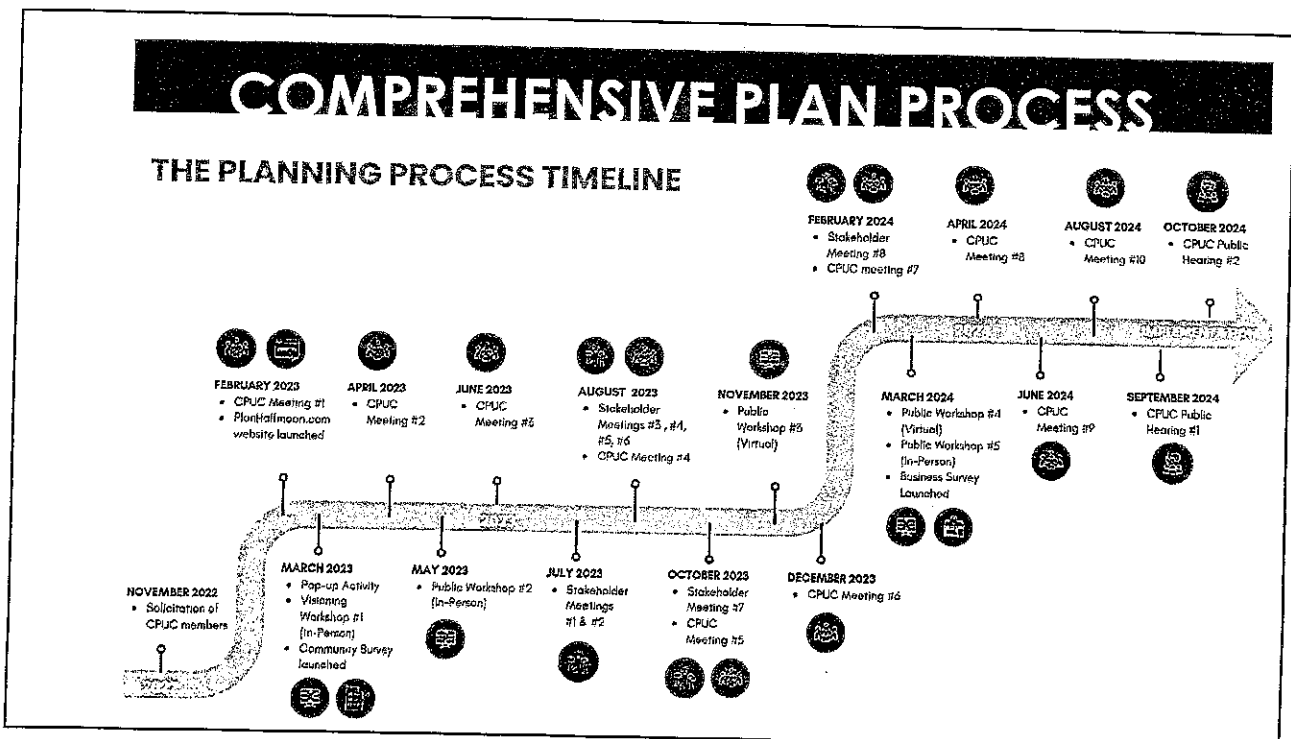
COMPREHENSIVE PLAN PROCESS

THE PLANNING PROCESS TIMELINE

NOVEMBER 2022
• Solicitation of CPUC members

FEBRUARY 2023
• CPUC Meeting #1
• PlanHalfmoon.com website launched

MARCH 2023
• Pop-up Activity
• Visioning Workshop #1 (In-Person)
• Community Survey launched

APRIL 2023
• CPUC Meeting #2

MAY 2023
• Public Workshop #2 (In-Person)

JUNE 2023
• CPUC Meeting #3

JULY 2023
• Stakeholder Meetings #1 & #2

AUGUST 2023
• Stakeholder Meetings #3, #4, #5, #6
• CPUC Meeting #4

OCTOBER 2023
• Stakeholder Meeting #7
• CPUC Meeting #5

NOVEMBER 2023
• Public Workshop #3 (Virtual)

DECEMBER 2023
• CPUC Meeting #6

2023

FEBRUARY 2024
• Stakeholder Meeting #8
• CPUC meeting #7

MARCH 2024
• Public Workshop #4 (Virtual)
• Public Workshop #5 (In-Person)
• Business Survey Launched

APRIL 2024
• CPUC Meeting #8

JUNE 2024
• CPUC Meeting #9

AUGUST 2024
• CPUC Meeting #10

SEPTEMBER 2024
• CPUC Public Hearing #1

OCTOBER 2024
• CPUC Public Hearing #2

2024